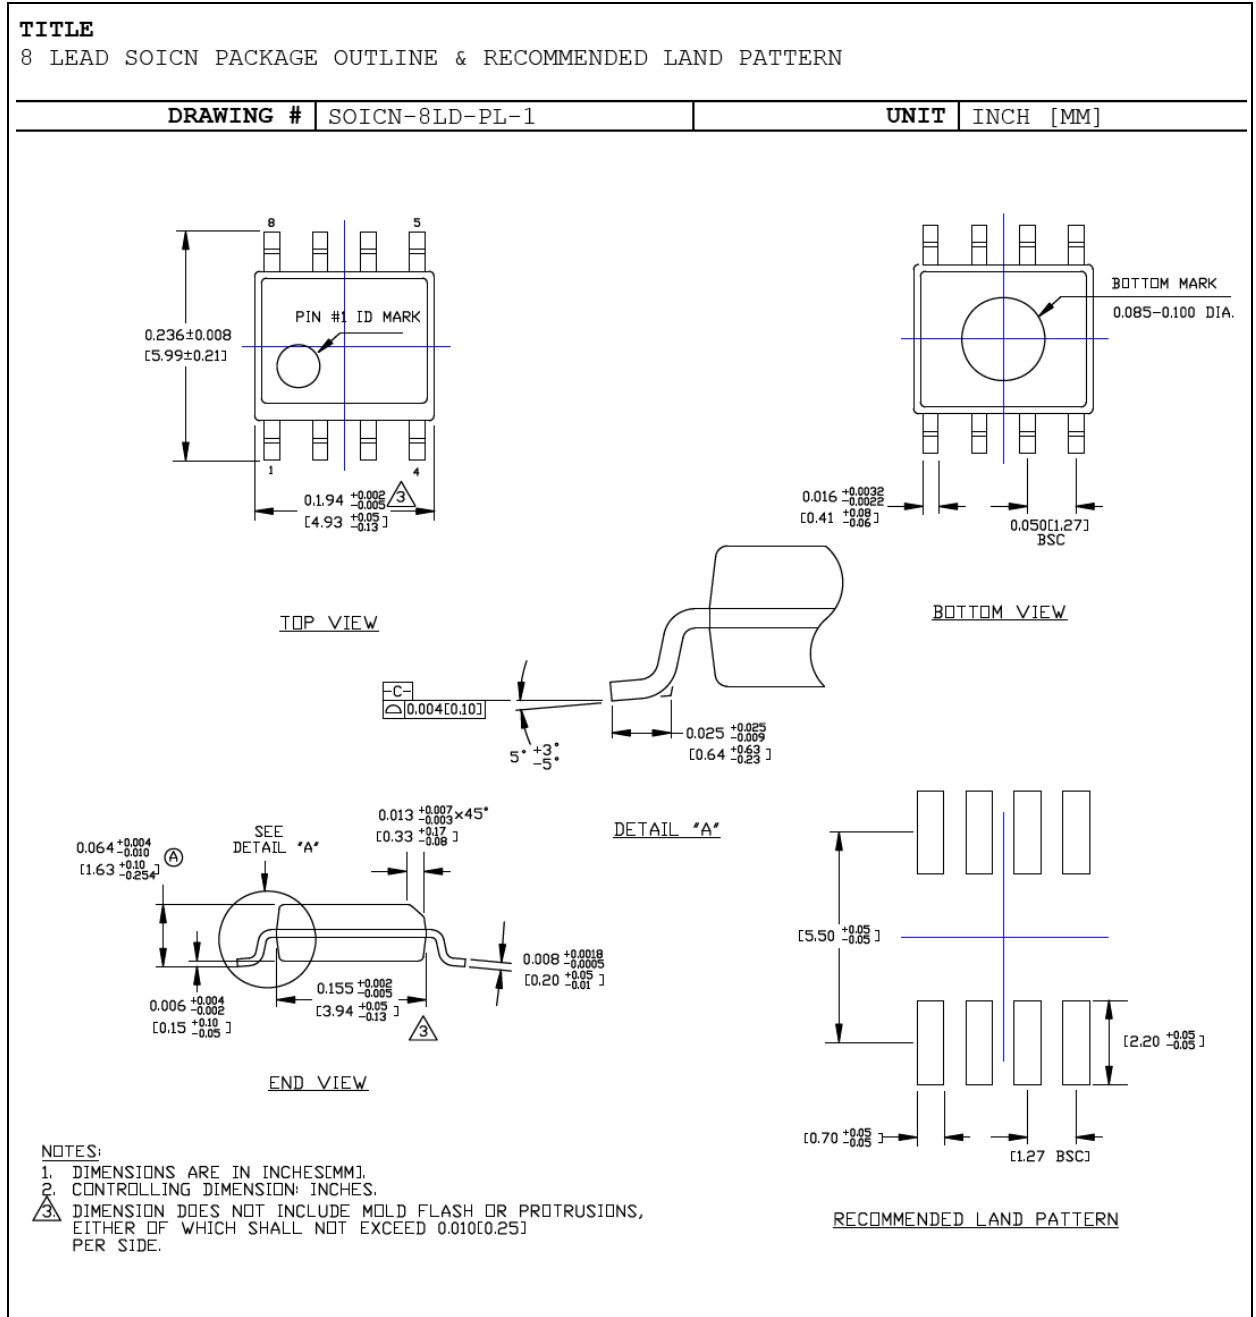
TITLE
8 LEAD SOICN PACKAGE OUTLINE & RECOMMENDED LAND PATTERN

| DRAWING # | SOICN-8LD-PL-1 | UNIT | INCH [MM] |
|---|---|---|---|

8 5

PIN #1 ID MARK

0.236±0.008
[5.99±0.21]

1 4

0.1.94 $^{+0.002}_{-0.005}$ 3
[4.93 $^{+0.05}_{-0.13}$]

TOP VIEW

BOTTOM MARK
0.085-0.100 DIA.

0.016 $^{+0.0032}_{-0.0022}$
[0.41 $^{+0.08}_{-0.06}$]

0.050[1.27]
BSC

BOTTOM VIEW

-C-
0.004[0.10]

5° $^{+3°}_{-5°}$

0.025 $^{+0.025}_{-0.009}$
[0.64 $^{+0.63}_{-0.23}$]

DETAIL "A"

0.064 $^{+0.004}_{-0.010}$ A
[1.63 $^{+0.10}_{-0.254}$]

SEE
DETAIL "A"

0.013 $^{+0.007}_{-0.003}$×45°
[0.33 $^{+0.17}_{-0.08}$]

0.008 $^{+0.0018}_{-0.0005}$
[0.20 $^{+0.05}_{-0.01}$]

0.006 $^{+0.004}_{-0.002}$
[0.15 $^{+0.10}_{-0.05}$]

0.155 $^{+0.002}_{-0.005}$
[3.94 $^{+0.05}_{-0.13}$]
3

END VIEW

[5.50 $^{+0.05}_{-0.05}$]

[2.20 $^{+0.05}_{-0.05}$]

[0.70 $^{+0.05}_{-0.05}$]

[1.27 BSC]

RECOMMENDED LAND PATTERN

NOTES:
1. DIMENSIONS ARE IN INCHES[MM].
2. CONTROLLING DIMENSION: INCHES.
3 DIMENSION DOES NOT INCLUDE MOLD FLASH OR PROTRUSIONS, EITHER OF WHICH SHALL NOT EXCEED 0.010[0.25] PER SIDE.